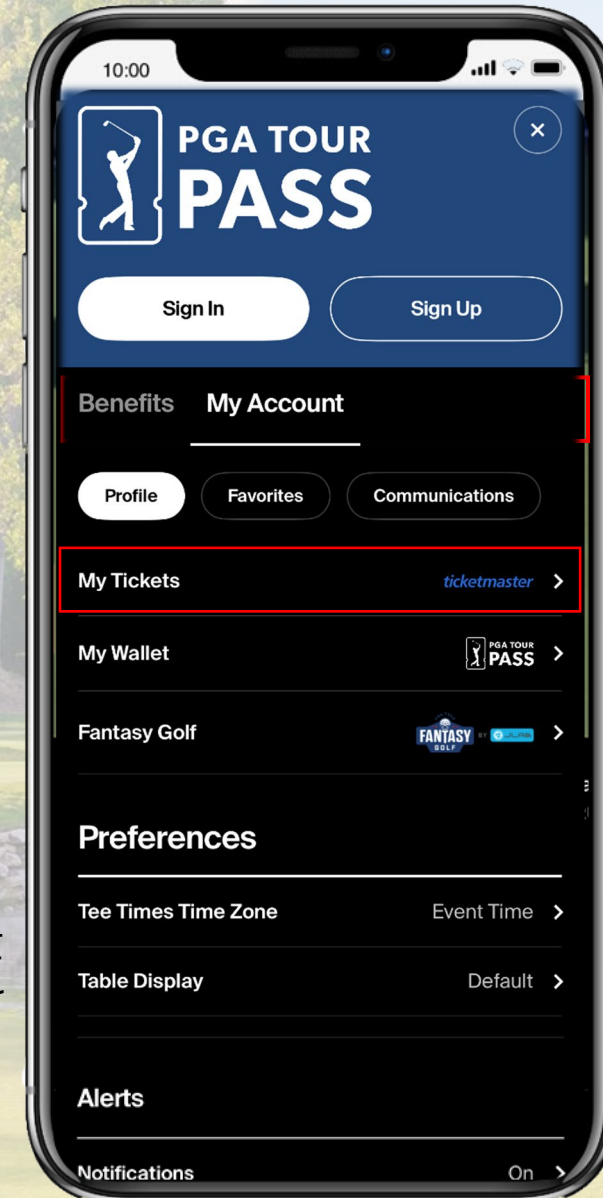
10:00

PGA TOUR PASS

×

Sign In

Sign Up

Benefits

My Account

Profile

Favorites

Communications

My Tickets

ticketmaster

My Wallet

PGA TOUR PASS

Fantasy Golf

FANTASY GOLF BY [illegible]

Preferences

Tee Times Time Zone

Event Time

Table Display

Default

Alerts

Notifications

On